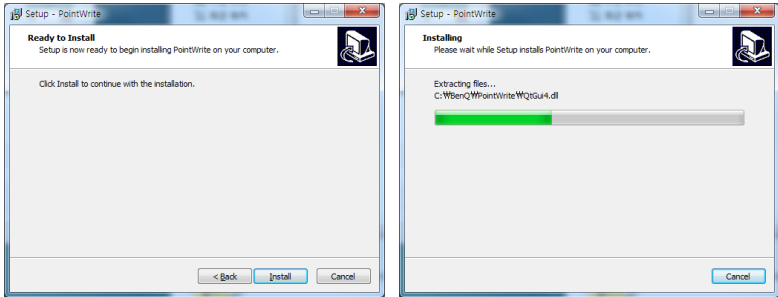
Setup - PointWrite

Ready to Install
Setup is now ready to begin installing PointWrite on your computer.

Click Install to continue with the installation.

< Back Install Cancel

Setup - PointWrite

Installing
Please wait while Setup installs PointWrite on your computer.

Extracting files...
C:₩BenQ₩PointWrite₩QtGui4.dll

Cancel